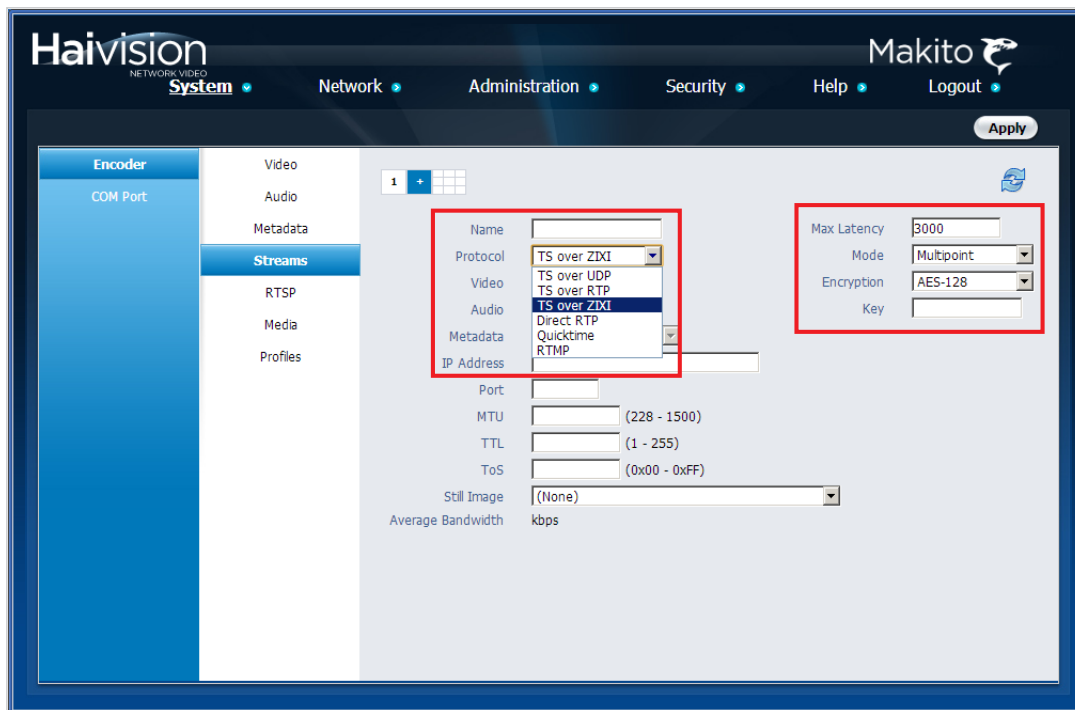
Haivision
NETWORK VIDEO

Makito

System Network Administration Security Help Logout

Apply

Encoder
COM Port

Video
Audio
Metadata
Streams
RTSP
Media
Profiles

1 +

Name
Protocol TS over ZIXI
TS over UDP
TS over RTP
TS over ZIXI
Direct RTP
Quicktime
RTMP
Video
Audio
Metadata
IP Address
Port
MTU (228 - 1500)
TTL (1 - 255)
ToS (0x00 - 0xFF)
Still Image (None)
Average Bandwidth kbps

Max Latency 3000
Mode Multipoint
Encryption AES-128
Key